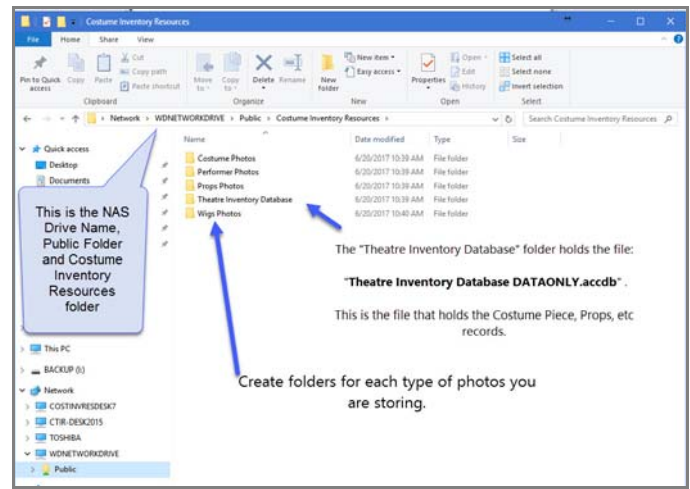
Costume Inventory Resources

File Home Share View

Pin to Quick access Copy Paste Cut Copy path Paste shortcut
Clipboard

Move to Copy to Delete Rename
Organize

New folder New item Easy access
New

Properties Open Edit History
Open

Select all Select none Invert selection
Select

Network › WDNETWORKDRIVE › Public › Costume Inventory Resources ›

Search Costume Inventory Resources

Quick access
Desktop
Documents

This is the NAS Drive Name, Public Folder and Costume Inventory Resources folder

This PC
BACKUP (I:)
Network
COSTINVRESDESK7
CTIR-DESK2015
TOSHIBA
WDNETWORKDRIVE
Public

| Name | Date modified | Type | Size |
|---|---|---|---|
| Costume Photos | 6/20/2017 10:39 AM | File folder | |
| Performer Photos | 6/20/2017 10:39 AM | File folder | |
| Props Photos | 6/20/2017 10:39 AM | File folder | |
| Theatre Inventory Database | 6/20/2017 10:39 AM | File folder | |
| Wigs Photos | 6/20/2017 10:40 AM | File folder | |

The "Theatre Inventory Database" folder holds the file:

"Theatre Inventory Database DATAONLY.accdb" .

This is the file that holds the Costume Piece, Props, etc records.

Create folders for each type of photos you are storing.